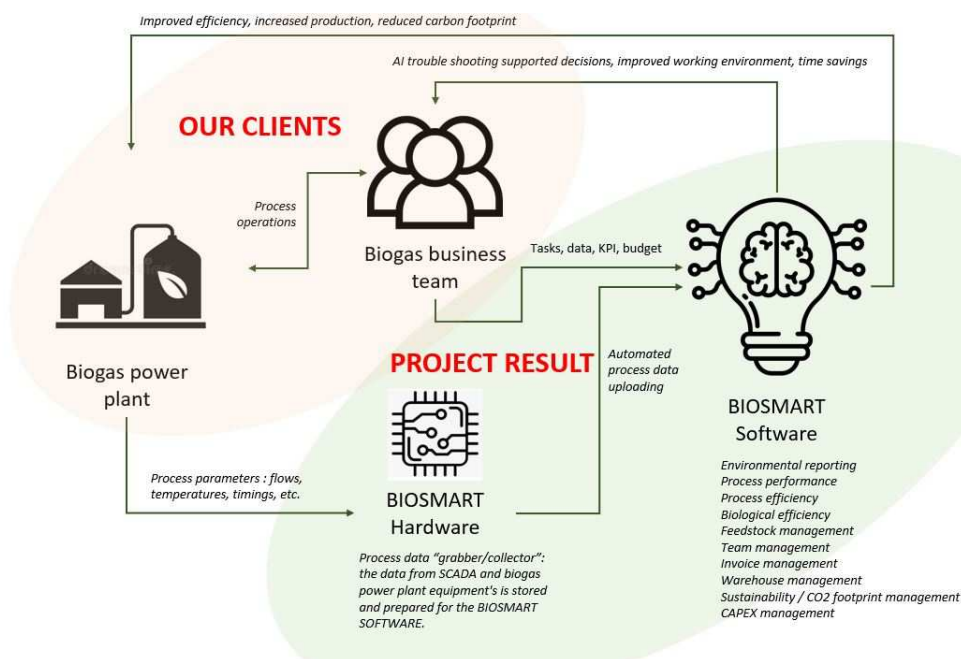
Improved efficiency, increased production, reduced carbon footprint

AI trouble shooting supported decisions, improved working environment, time savings

OUR CLIENTS

Process operations

Biogas business team

Tasks, data, KPI, budget

Biogas power plant

PROJECT RESULT

Automated process data uploading

BIOSMART Software

Process parameters : flows, temperatures, timings, etc.

BIOSMART Hardware

Process data "grabber/collector": the data from SCADA and biogas power plant equipment's is stored and prepared for the BIOSMART SOFTWARE.

Environmental reporting
Process performance
Process efficiency
Biological efficiency
Feedstock management
Team management
Invoice management
Warehouse management
Sustainability / CO2 footprint management
CAPEX management